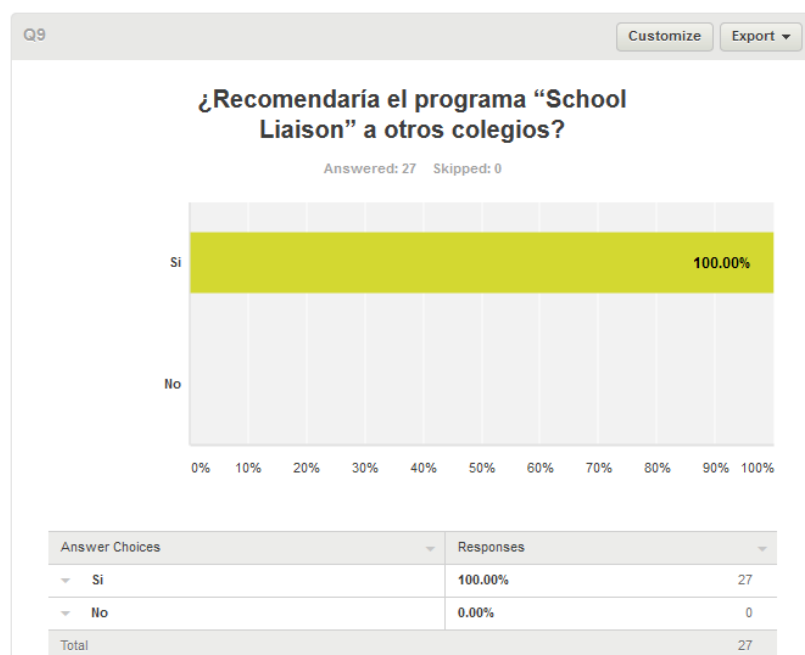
Q9

Customize

Export

¿Recomendaría el programa “School Liaison” a otros colegios?

Answered: 27 Skipped: 0

Si

100.00%

No

0% 10% 20% 30% 40% 50% 60% 70% 80% 90% 100%

| Answer Choices | Responses | |
|---|---|---|
| Si | 100.00% | 27 |
| No | 0.00% | 0 |
| Total | | 27 |